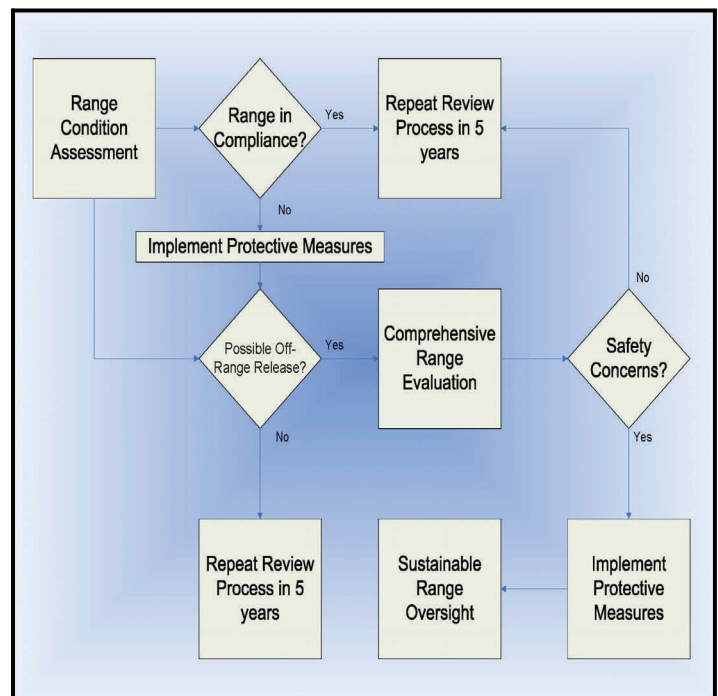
Range Condition Assessment

Range in Compliance?

Yes

Repeat Review Process in 5 years

No

Implement Protective Measures

No

Possible Off-Range Release?

Yes

Comprehensive Range Evaluation

Safety Concerns?

No

Yes

Repeat Review Process in 5 years

Sustainable Range Oversight

Implement Protective Measures